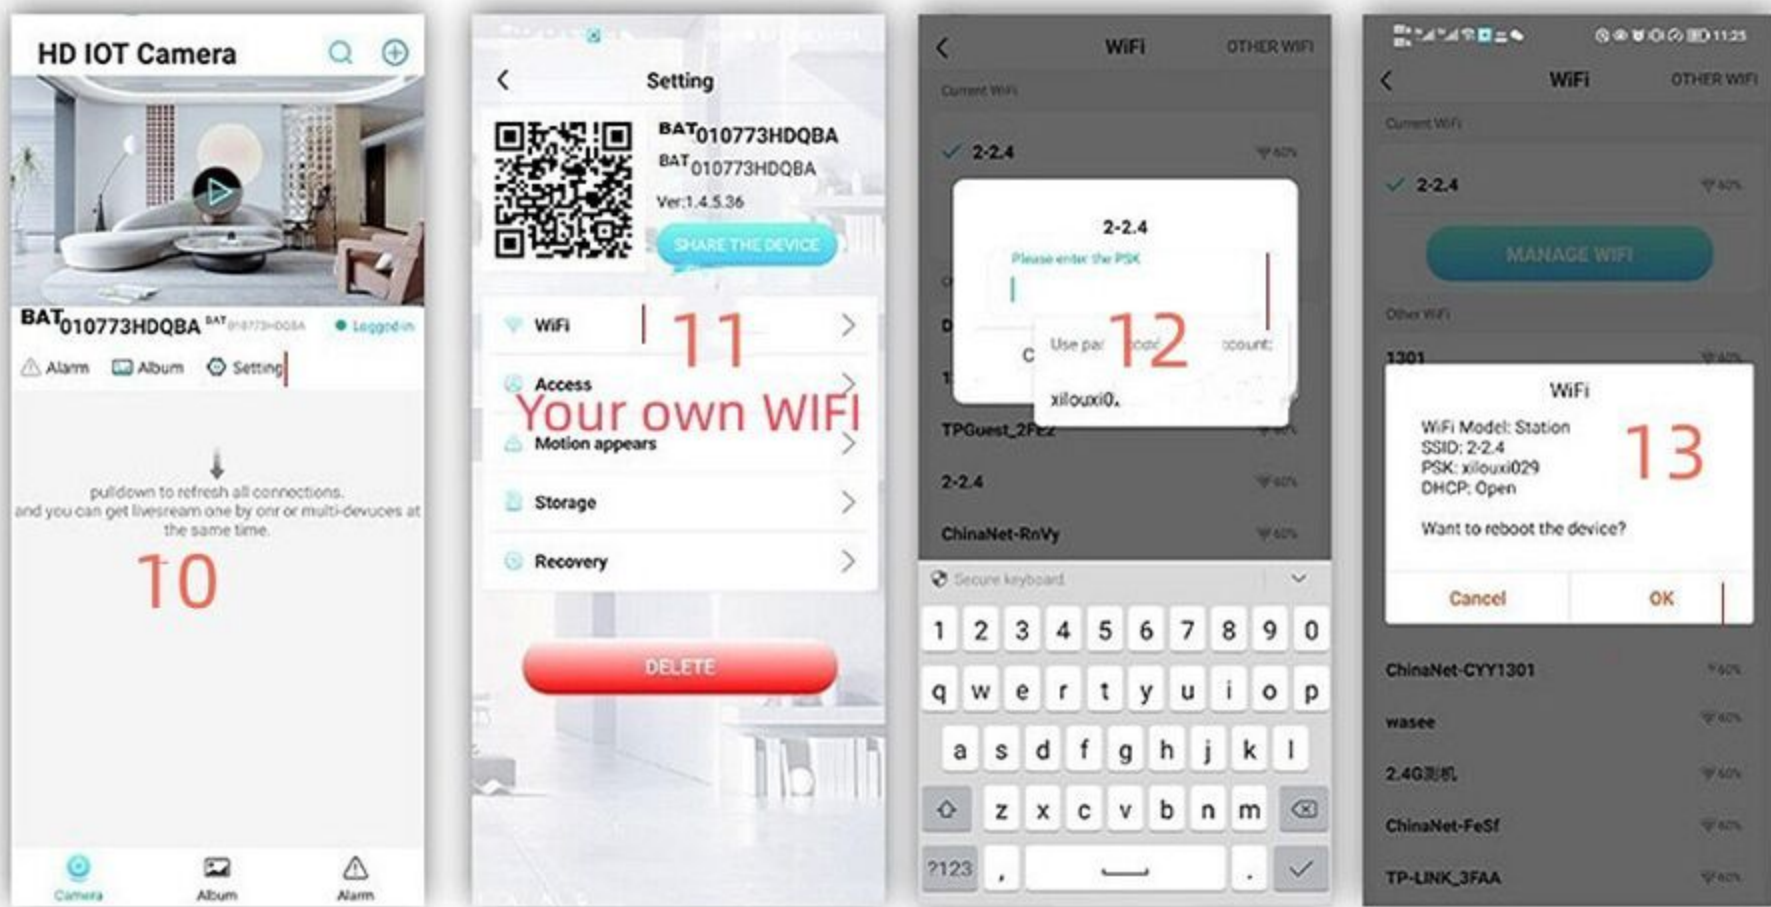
HD IOT Camera

BAT010773HDQBA BAT010773HDQBA Logged in

Alarm Album Setting

pulldown to refresh all connections. and you can get livesream one by onr or multi-devuces at the same time.

10

Camera Album Alarm

Setting

BAT010773HDQBA
BAT010773HDQBA
Ver:1.4.5.36

SHARE THE DEVICE

WiFi

11

Access

Your own WIFI

Motion appears

Storage

Recovery

DELETE

WiFi OTHER WIFI

Current WiFi

2-2.4

2-2.4

Please enter the PSK

Use pa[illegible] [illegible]ccount:

12

xilouxi0.

TPGuest_2F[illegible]

2-2.4

ChinaNet-RnVy

Secure keyboard

1 2 3 4 5 6 7 8 9 0
q w e r t y u i o p
a s d f g h j k l
z x c v b n m
?123 , .

11:25

WiFi OTHER WIFI

Current WiFi

2-2.4

MANAGE WIFI

Other WiFi

1301

WiFi

WiFi Model: Station
SSID: 2-2.4
PSK: xilouxi029
DHCP: Open

13

Want to reboot the device?

Cancel OK

ChinaNet-CYY1301

wasee

2.4G测机

ChinaNet-FeSf

TP-LINK_3FAA